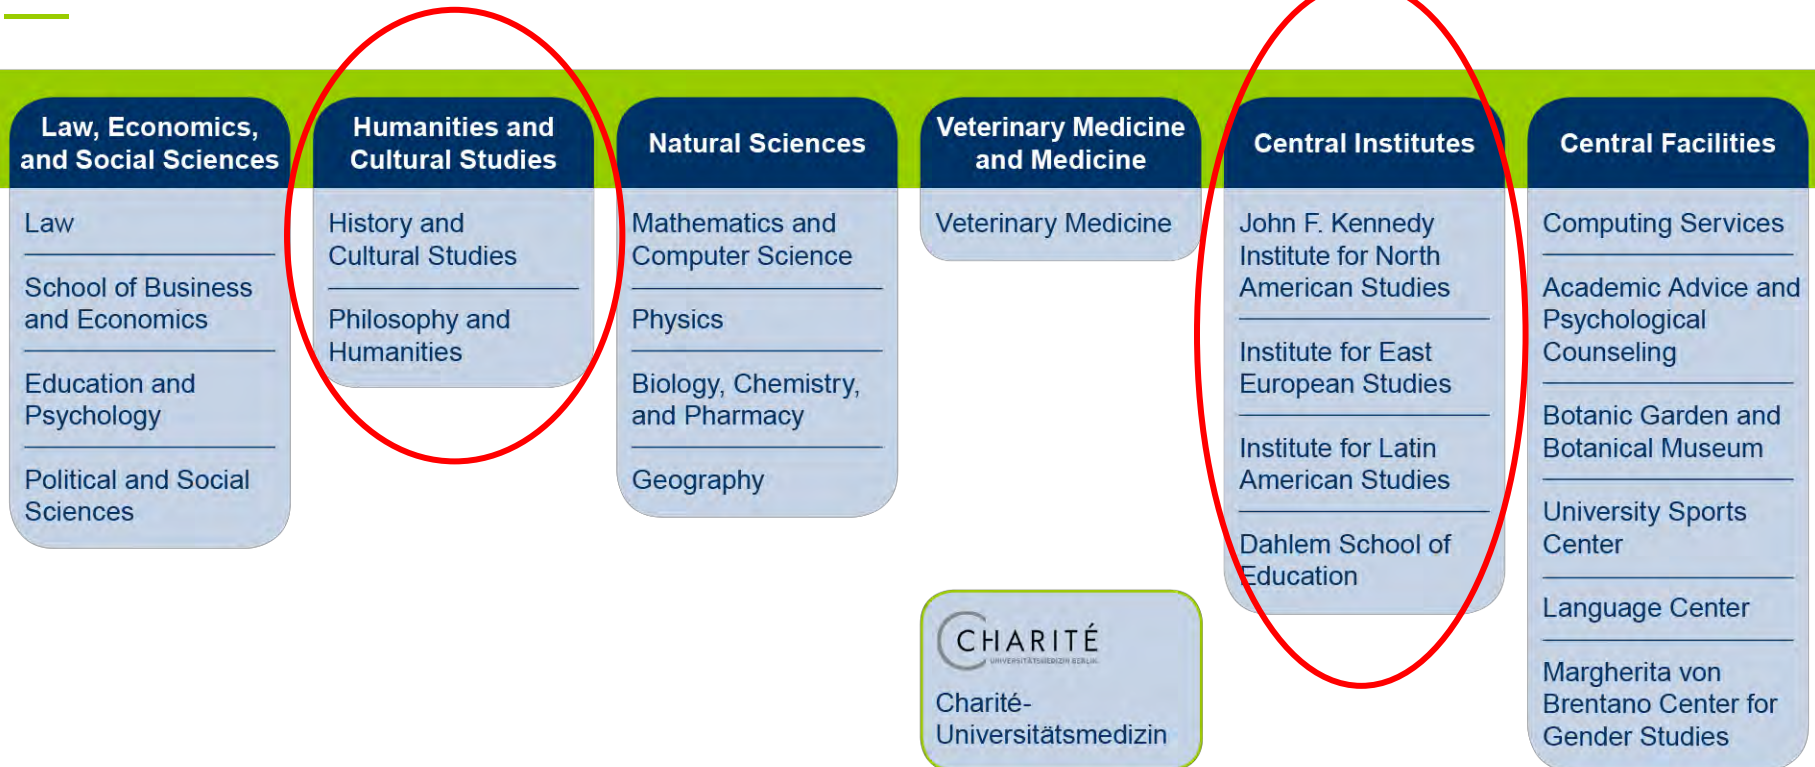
Law, Economics, and Social Sciences

Law

School of Business and Economics

Education and Psychology

Political and Social Sciences

Humanities and Cultural Studies

History and Cultural Studies

Philosophy and Humanities

Natural Sciences

Mathematics and Computer Science

Physics

Biology, Chemistry, and Pharmacy

Geography

Veterinary Medicine and Medicine

Veterinary Medicine

CHARITÉ
UNIVERSITÄTSMEDIZIN BERLIN

Charité-Universitätsmedizin

Central Institutes

John F. Kennedy Institute for North American Studies

Institute for East European Studies

Institute for Latin American Studies

Dahlem School of Education

Central Facilities

Computing Services

Academic Advice and Psychological Counseling

Botanic Garden and Botanical Museum

University Sports Center

Language Center

Margherita von Brentano Center for Gender Studies